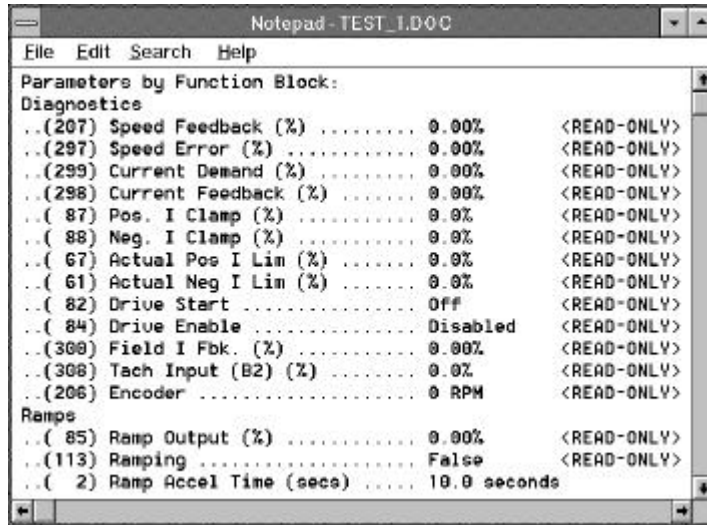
Notepad - TEST_1.DOC

File Edit Search Help

Parameters by Function Block:
Diagnostics
..(207) Speed Feedback (%) ......... 0.00% <READ-ONLY>
..(297) Speed Error (%) ............ 0.00% <READ-ONLY>
..(299) Current Demand (%) ......... 0.00% <READ-ONLY>
..(298) Current Feedback (%) ....... 0.00% <READ-ONLY>
..( 87) Pos. I Clamp (%) ........... 0.0% <READ-ONLY>
..( 88) Neg. I Clamp (%) ........... 0.0% <READ-ONLY>
..( 67) Actual Pos I Lim (%) ....... 0.0% <READ-ONLY>
..( 61) Actual Neg I Lim (%) ....... 0.0% <READ-ONLY>
..( 82) Drive Start ................ Off <READ-ONLY>
..( 84) Drive Enable ............... Disabled <READ-ONLY>
..(300) Field I Fbk. (%) ........... 0.00% <READ-ONLY>
..(308) Tach Input (B2) (%) ........ 0.0% <READ-ONLY>
..(206) Encoder .................... 0 RPM <READ-ONLY>
Ramps
..( 85) Ramp Output (%) ............ 0.00% <READ-ONLY>
..(113) Ramping .................... False <READ-ONLY>
..( 2) Ramp Accel Time (secs) ..... 10.0 seconds